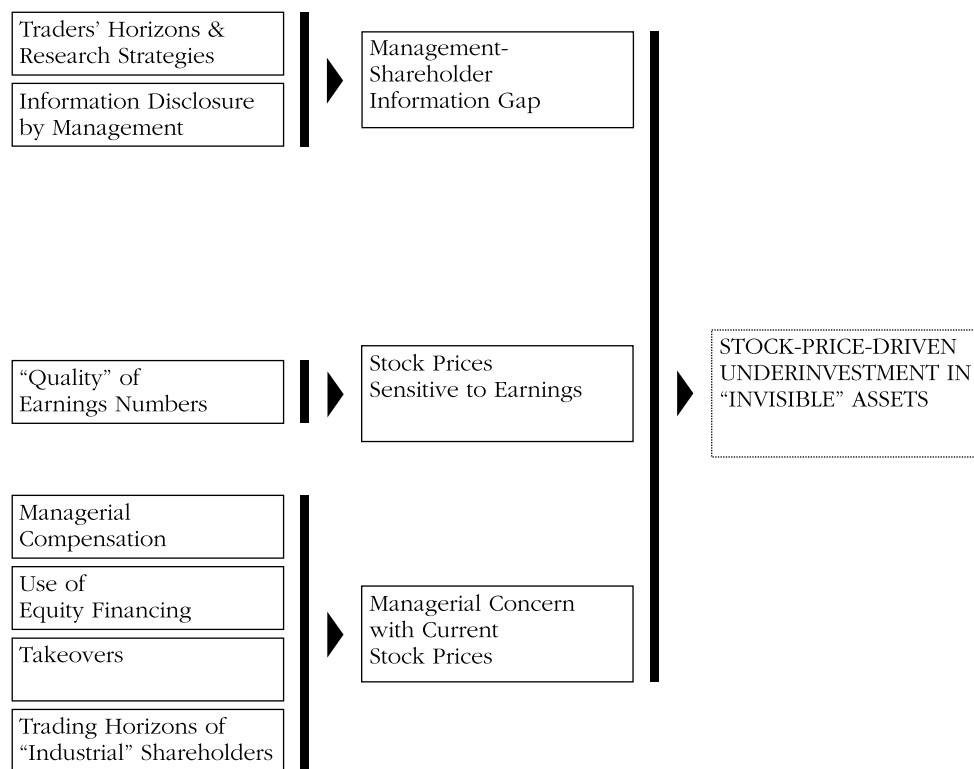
Traders' Horizons & Research Strategies

Information Disclosure by Management

Management-Shareholder Information Gap

"Quality" of Earnings Numbers

Stock Prices Sensitive to Earnings

STOCK-PRICE-DRIVEN UNDERINVESTMENT IN "INVISIBLE" ASSETS

Managerial Compensation

Use of Equity Financing

Takeovers

Trading Horizons of "Industrial" Shareholders

Managerial Concern with Current Stock Prices